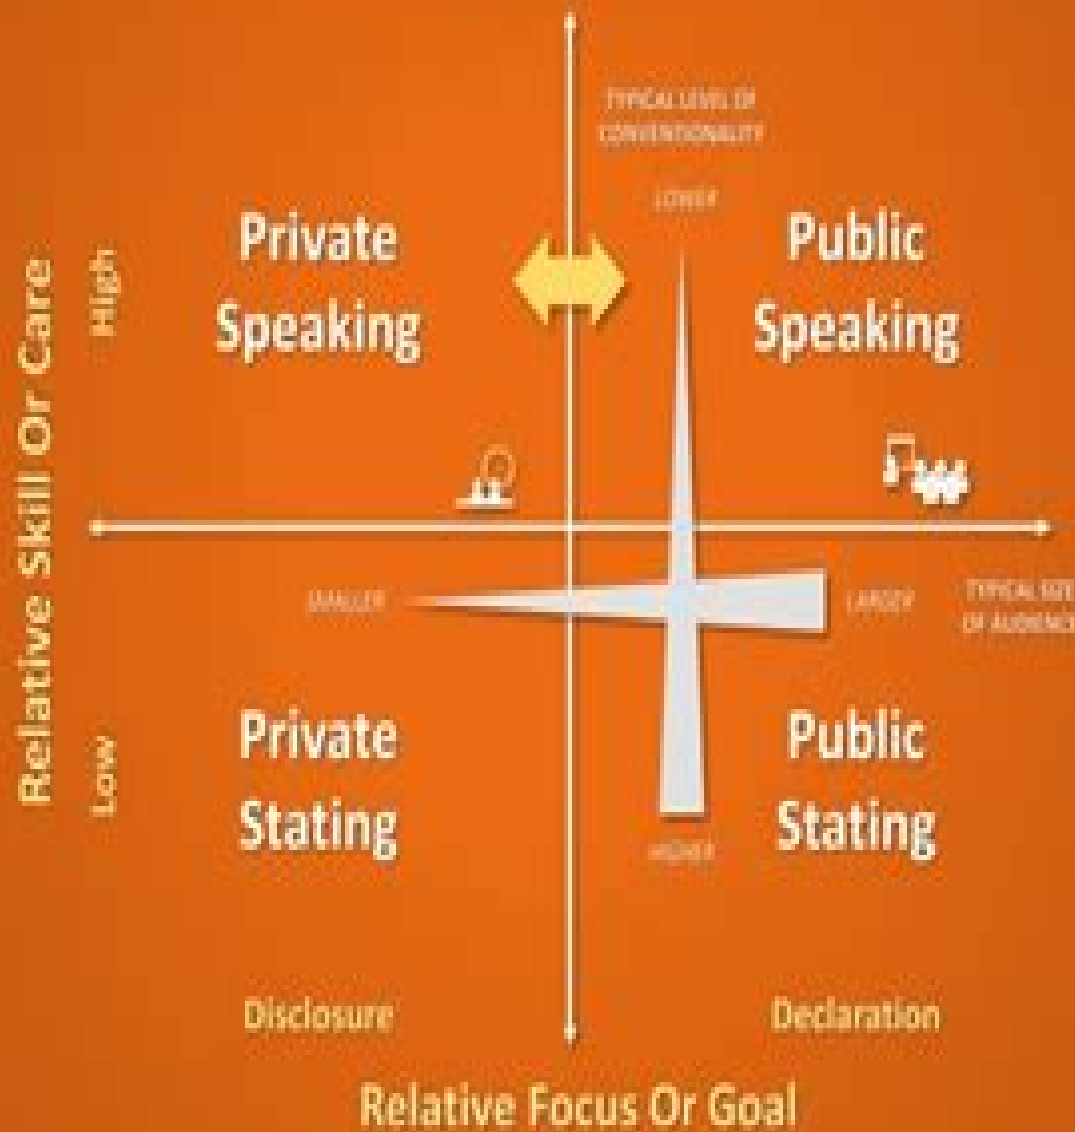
TYPICAL LEVEL OF CONVENTIONALITY

LOWER

Private Speaking

Public Speaking

Relative Skill Or Care

High

Low

SMALLER

LARGER

TYPICAL SIZE OF AUDIENCE

Private Stating

Public Stating

HIGHER

Disclosure

Declaration

Relative Focus Or Goal